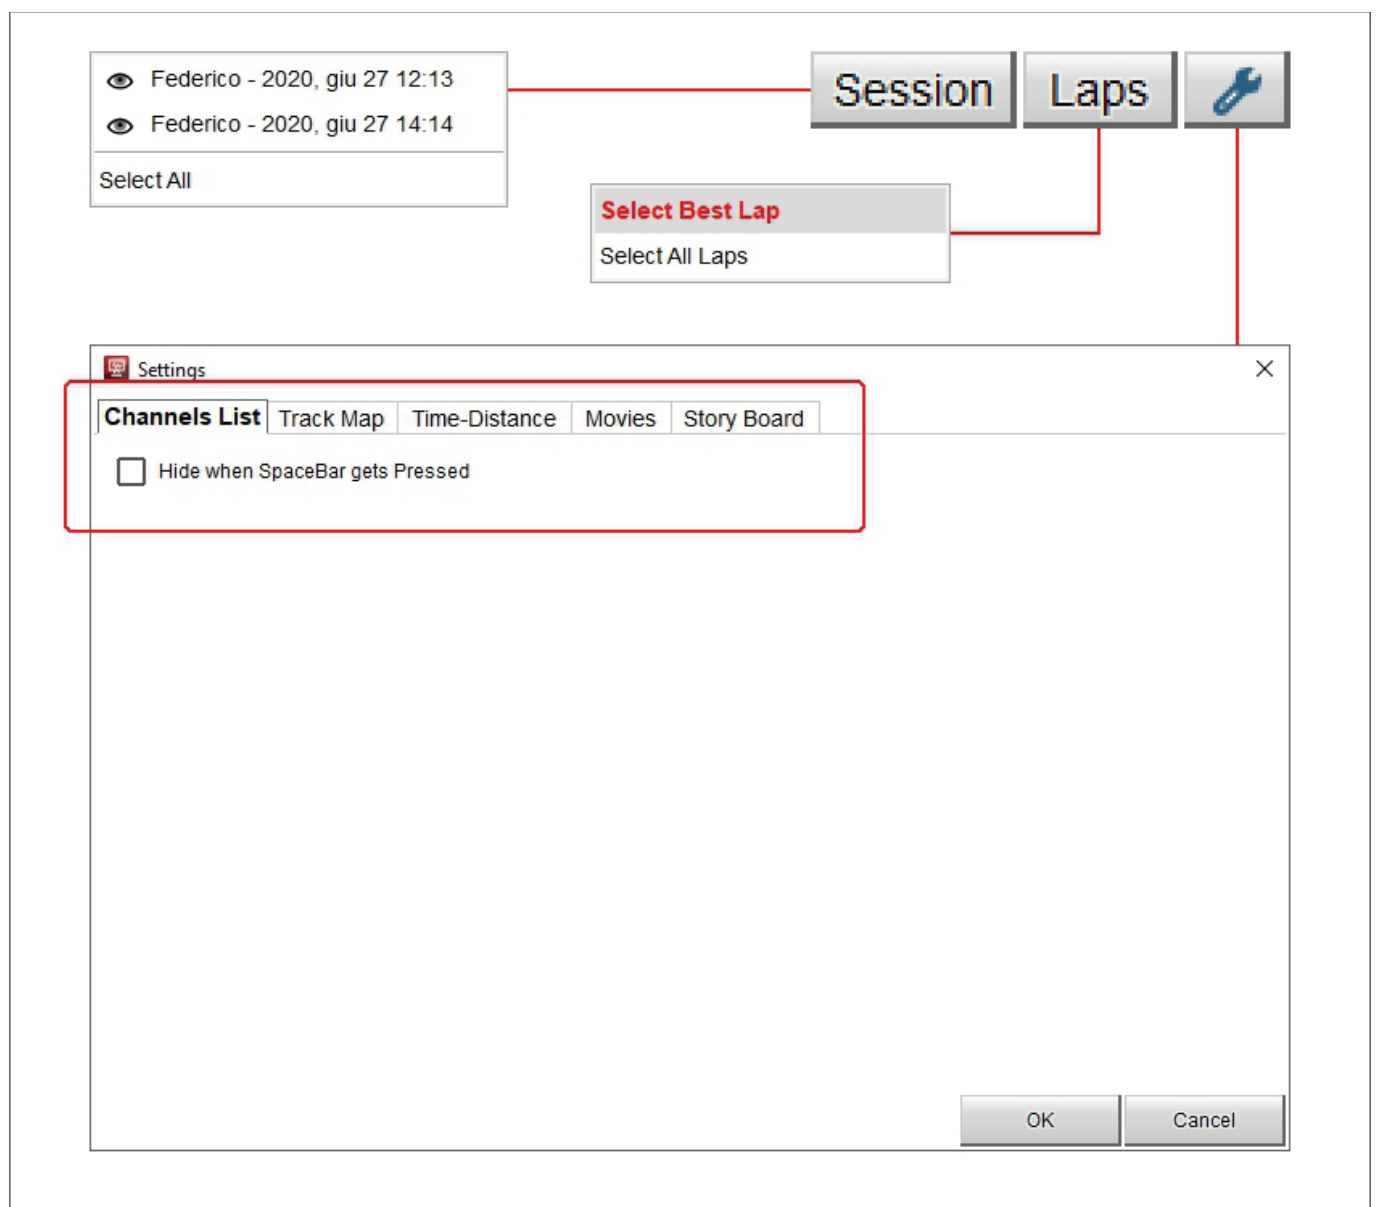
Federico - 2020, giu 27 12:13
Federico - 2020, giu 27 14:14
Select All

Session
Laps

Select Best Lap
Select All Laps

Settings

Channels List
Track Map
Time-Distance
Movies
Story Board

Hide when SpaceBar gets Pressed

OK
Cancel